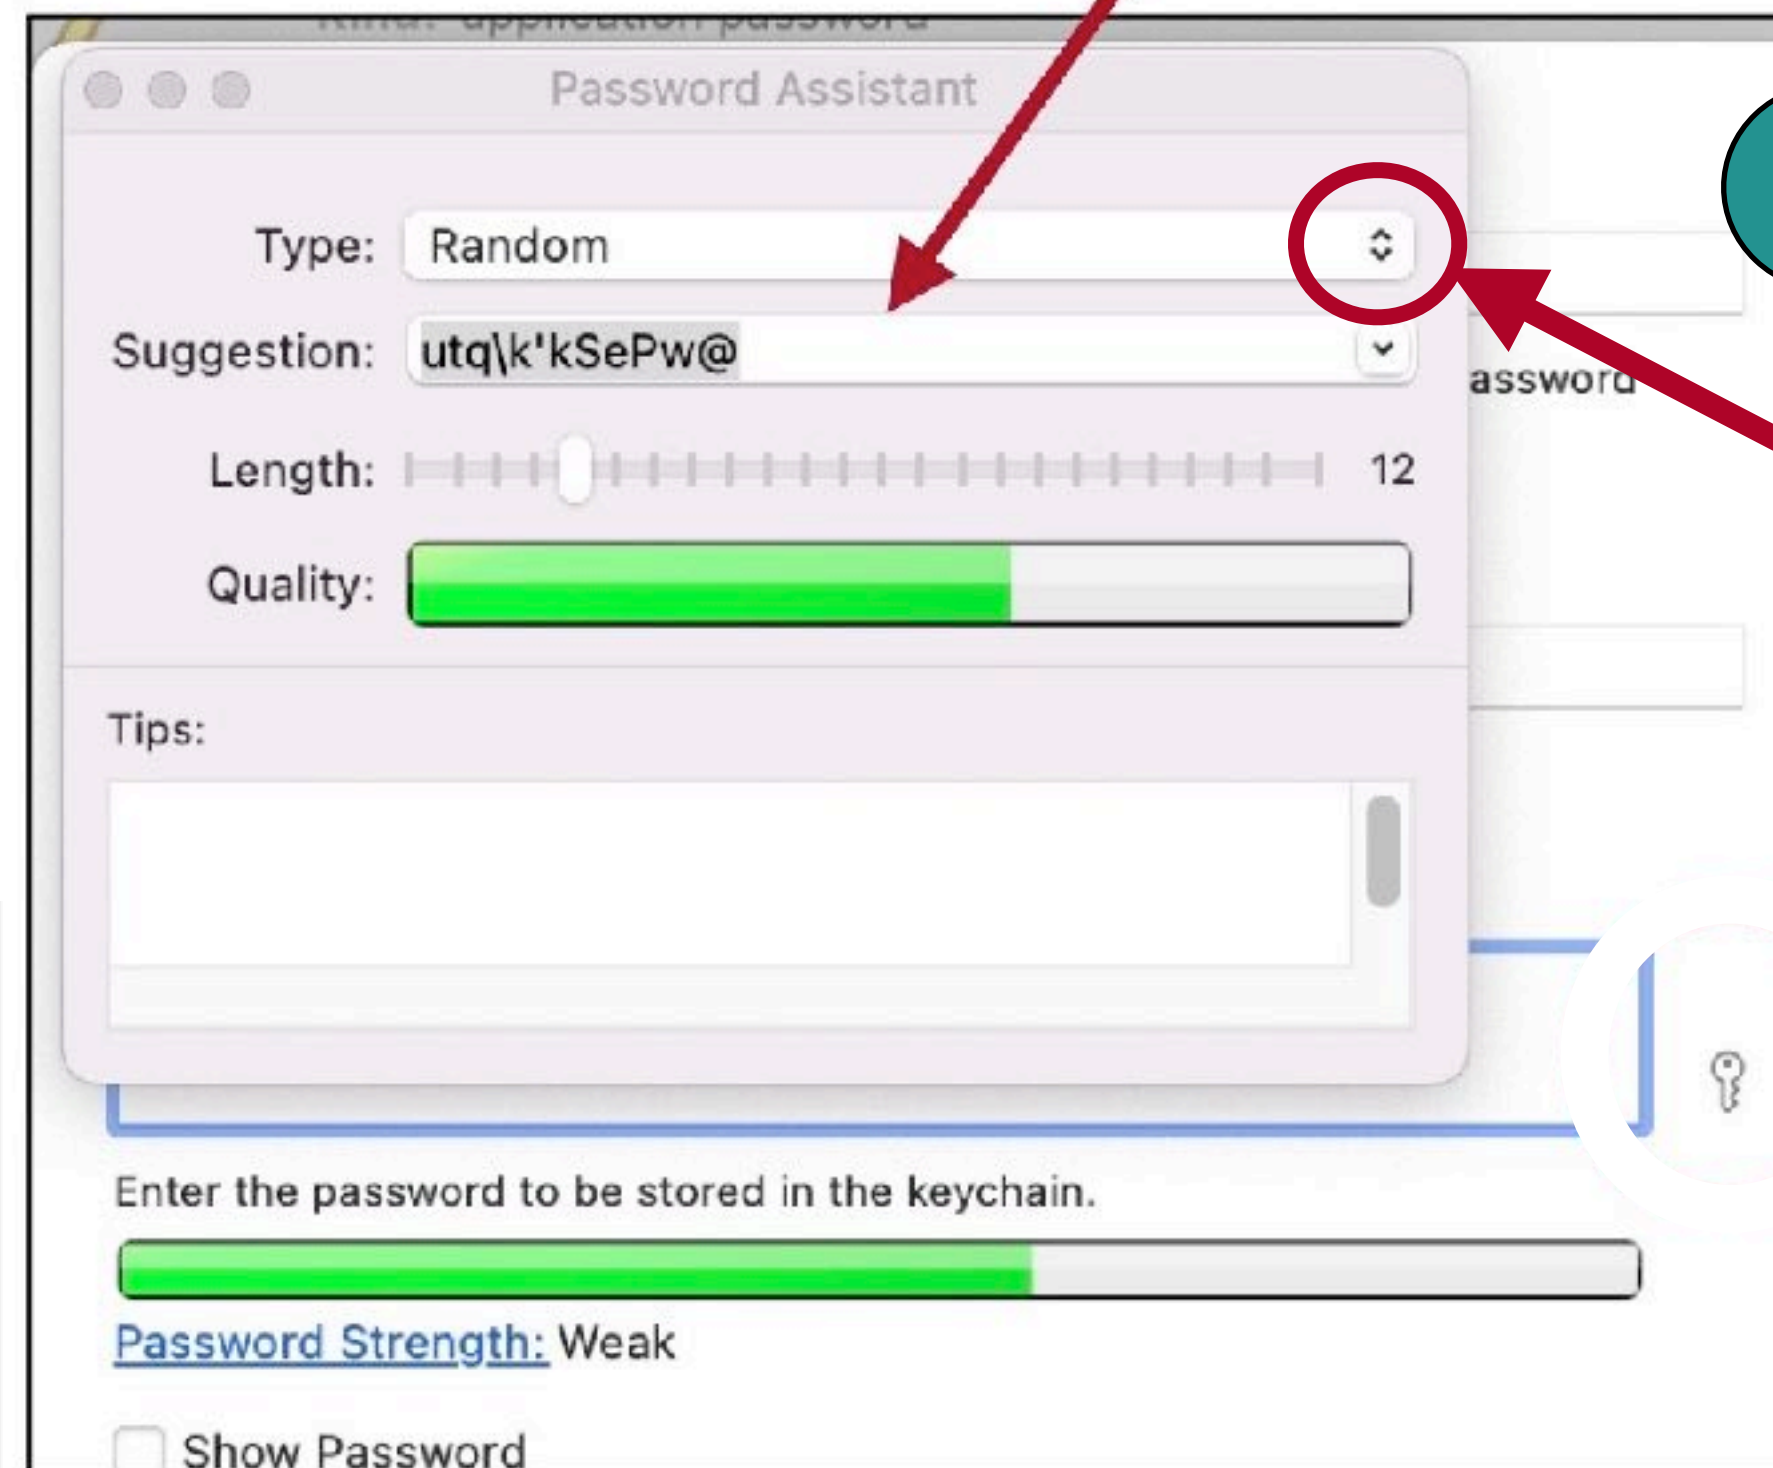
Kind: application password

Password Assistant

Type: Random

Suggestion: utq\k'kSePw@

Length: 12

Quality:

Tips:

assword

Enter the password to be stored in the keychain.

Password Strength: Weak

Show Password